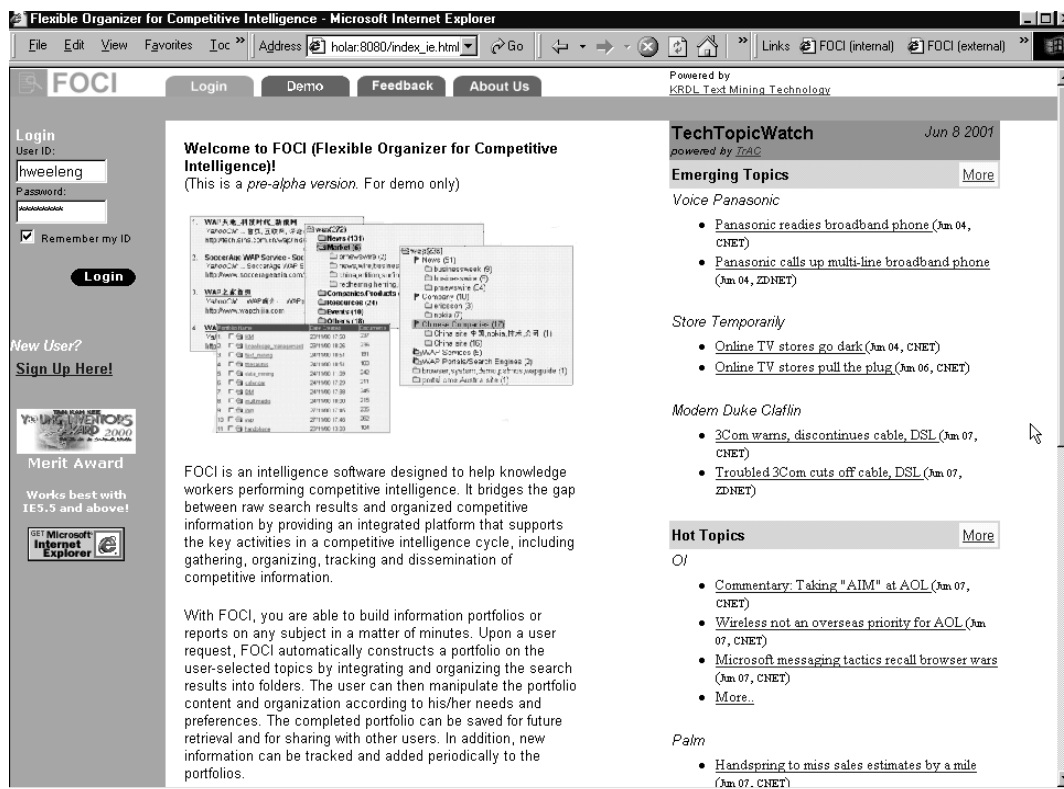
Flexible Organizer for Competitive Intelligence - Microsoft Internet Explorer

File Edit View Favorites Too Address holar:8080/index_ie.html Go Links FOCI (internal) FOCI (external)

FOCI

Login Demo Feedback About Us

Powered by
KRDL Text Mining Technology

Login
User ID:
hweeleng
Password:
\*\*\*\*\*\*\*\*\*
Remember my ID
Login

New User?
Sign Up Here!

Merit Award

Works best with IE5.5 and above!

Microsoft Internet Explorer

Welcome to FOCI (Flexible Organizer for Competitive Intelligence)!
(This is a pre-alpha version. For demo only)

FOCI is an intelligence software designed to help knowledge workers performing competitive intelligence. It bridges the gap between raw search results and organized competitive information by providing an integrated platform that supports the key activities in a competitive intelligence cycle, including gathering, organizing, tracking and dissemination of competitive information.

With FOCI, you are able to build information portfolios or reports on any subject in a matter of minutes. Upon a user request, FOCI automatically constructs a portfolio on the user-selected topics by integrating and organizing the search results into folders. The user can then manipulate the portfolio content and organization according to his/her needs and preferences. The completed portfolio can be saved for future retrieval and for sharing with other users. In addition, new information can be tracked and added periodically to the portfolios.

TechTopicWatch Jun 8 2001
powered by TrAC

Emerging Topics More

Voice Panasonic

- Panasonic readies broadband phone (Jun 04, CNET)
- Panasonic calls up multi-line broadband phone (Jun 04, ZDNET)

Store Temporarily

- Online TV stores go dark (Jun 04, CNET)
- Online TV stores pull the plug (Jun 06, CNET)

Modem Duke Claflin

- 3Com warns, discontinues cable, DSL (Jun 07, CNET)
- Troubled 3Com cuts off cable, DSL (Jun 07, ZDNET)

Hot Topics More

Ol

- Commentary: Taking "AIM" at AOL (Jun 07, CNET)
- Wireless not an overseas priority for AOL (Jun 07, CNET)
- Microsoft messaging tactics recall browser wars (Jun 07, CNET)
- More..

Palm

- Handspring to miss sales estimates by a mile (Jun 07, CNET)